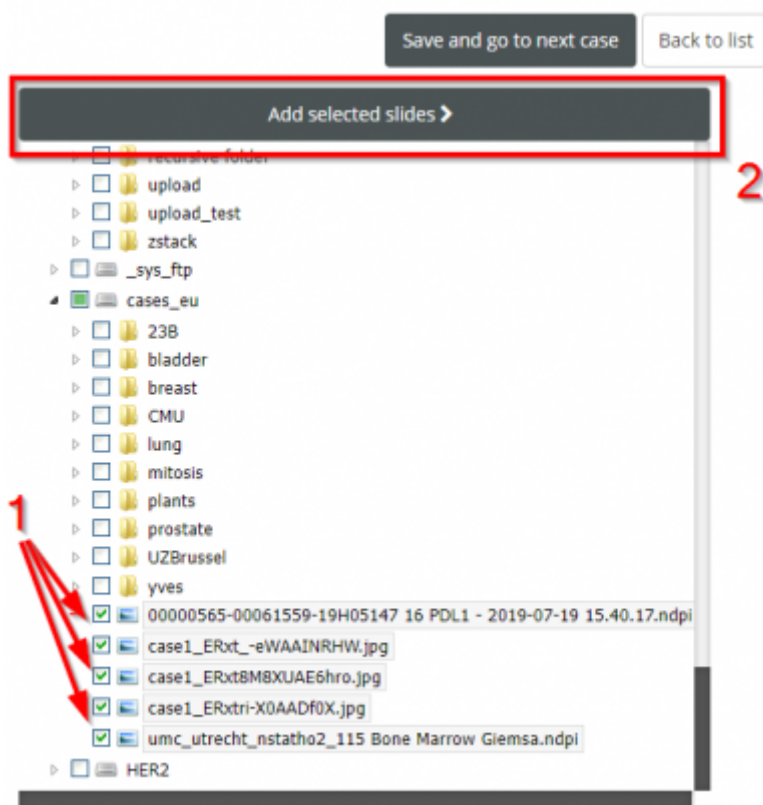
Save and go to next case

Back to list

Add selected slides >

2

recursive folder

upload

upload_test

zstack

_sys_ftp

cases_eu

23B

bladder

breast

CMU

lung

mitosis

plants

prostate

UZBrussel

yves

1

00000565-00061559-19H05147 16 PDL1 - 2019-07-19 15.40.17.ndpi

case1_ERxt_-eWAAINRHW.jpg

case1_ERxt8M8XUAE6hro.jpg

case1_ERxtri-X0AADf0X.jpg

umc_utrecht_nstatho2_115 Bone Marrow Giemsa.ndpi

HER2